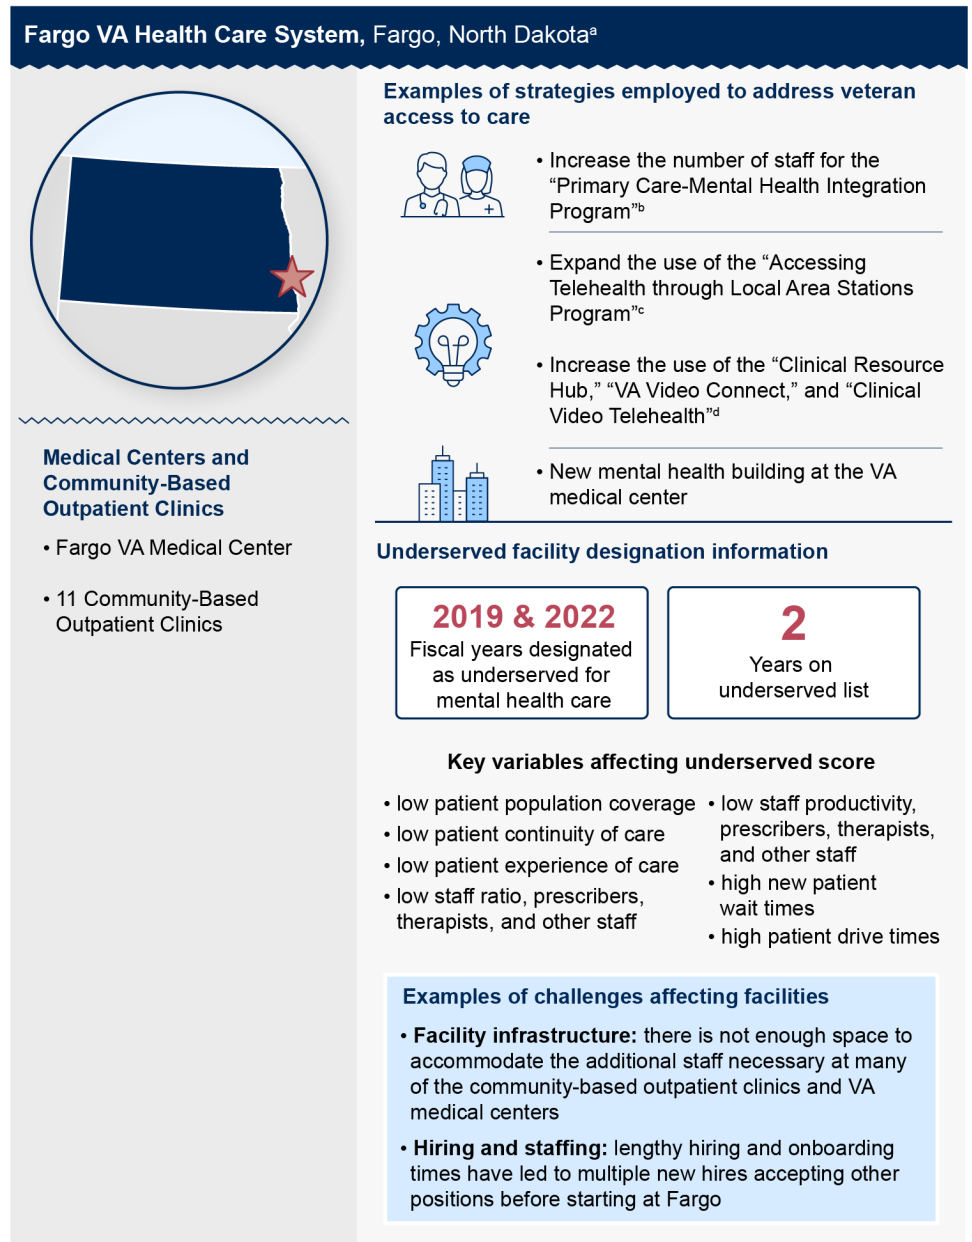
**Fargo VA Health Care System**, Fargo, North Dakota$^{a}$

**Medical Centers and Community-Based Outpatient Clinics**

• Fargo VA Medical Center

• 11 Community-Based Outpatient Clinics

**Examples of strategies employed to address veteran access to care**

• Increase the number of staff for the "Primary Care-Mental Health Integration Program"$^{b}$

• Expand the use of the "Accessing Telehealth through Local Area Stations Program"$^{c}$

• Increase the use of the "Clinical Resource Hub," "VA Video Connect," and "Clinical Video Telehealth"$^{d}$

• New mental health building at the VA medical center

**Underserved facility designation information**

**2019 & 2022**
Fiscal years designated as underserved for mental health care

**2**
Years on underserved list

**Key variables affecting underserved score**

• low patient population coverage
• low patient continuity of care
• low patient experience of care
• low staff ratio, prescribers, therapists, and other staff
• low staff productivity, prescribers, therapists, and other staff
• high new patient wait times
• high patient drive times

**Examples of challenges affecting facilities**

• **Facility infrastructure:** there is not enough space to accommodate the additional staff necessary at many of the community-based outpatient clinics and VA medical centers

• **Hiring and staffing:** lengthy hiring and onboarding times have led to multiple new hires accepting other positions before starting at Fargo